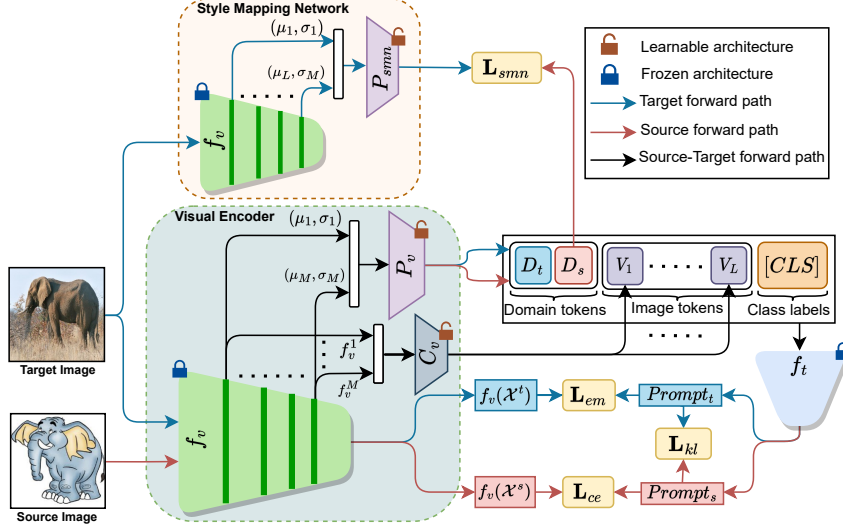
Style Mapping Network

$(\mu_1, \sigma_1)$

$(\mu_L, \sigma_M)$

$P_{smn}$

$f_v$

$\mathbf{L}_{smn}$

Learnable architecture

Frozen architecture

Target forward path

Source forward path

Source-Target forward path

Visual Encoder

$(\mu_1, \sigma_1)$

$(\mu_M, \sigma_M)$

$P_v$

$f_v^1$

$f_v^M$

$C_v$

$D_t$

$D_s$

$V_1$

$V_L$

$[CLS]$

Domain tokens

Image tokens

Class labels

$f_t$

Target Image

$f_v$

$f_v(\mathcal{X}^t)$

$\mathbf{L}_{em}$

$Prompt_t$

$\mathbf{L}_{kl}$

Source Image

$f_v(\mathcal{X}^s)$

$\mathbf{L}_{ce}$

$Prompt_s$